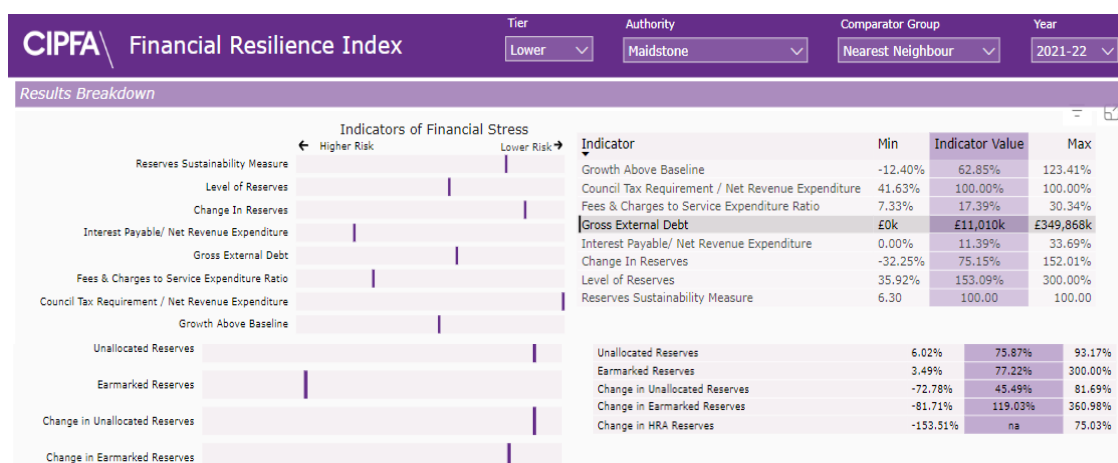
CIPFA\ Financial Resilience Index

Tier
Lower

Authority
Maidstone

Comparator Group
Nearest Neighbour

Year
2021-22

Results Breakdown

Indicators of Financial Stress

← Higher Risk Lower Risk →

Reserves Sustainability Measure
Level of Reserves
Change In Reserves
Interest Payable/ Net Revenue Expenditure
Gross External Debt
Fees & Charges to Service Expenditure Ratio
Council Tax Requirement / Net Revenue Expenditure
Growth Above Baseline

| Indicator | Min | Indicator Value | Max |
|---|---|---|---|
| Growth Above Baseline | -12.40% | 62.85% | 123.41% |
| Council Tax Requirement / Net Revenue Expenditure | 41.63% | 100.00% | 100.00% |
| Fees & Charges to Service Expenditure Ratio | 7.33% | 17.39% | 30.34% |
| Gross External Debt | £0k | £11,010k | £349,868k |
| Interest Payable/ Net Revenue Expenditure | 0.00% | 11.39% | 33.69% |
| Change In Reserves | -32.25% | 75.15% | 152.01% |
| Level of Reserves | 35.92% | 153.09% | 300.00% |
| Reserves Sustainability Measure | 6.30 | 100.00 | 100.00 |

Unallocated Reserves
Earmarked Reserves
Change in Unallocated Reserves
Change in Earmarked Reserves

| | | | |
|---|---|---|---|
| Unallocated Reserves | 6.02% | 75.87% | 93.17% |
| Earmarked Reserves | 3.49% | 77.22% | 300.00% |
| Change in Unallocated Reserves | -72.78% | 45.49% | 81.69% |
| Change in Earmarked Reserves | -81.71% | 119.03% | 360.98% |
| Change in HRA Reserves | -153.51% | na | 75.03% |